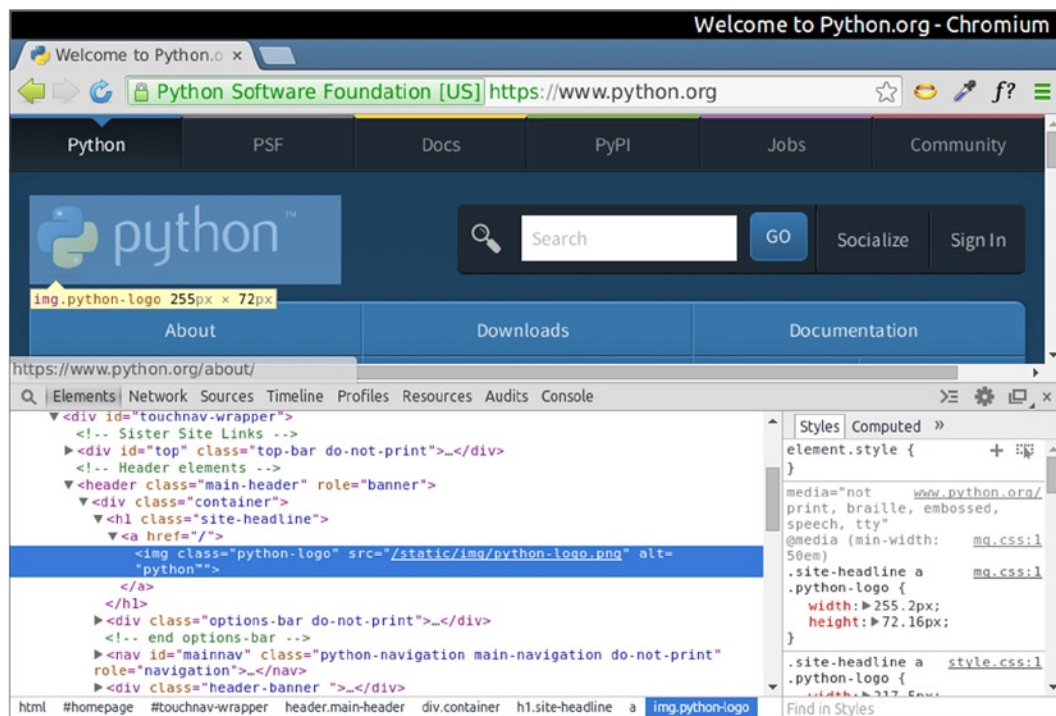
Welcome to Python.org - Chromium

Welcome to Python.o ×

Python Software Foundation [US] https://www.python.org

f?

Python PSF Docs PyPI Jobs Community

python™

Search GO Socialize Sign In

img.python-logo 255px × 72px

About Downloads Documentation

https://www.python.org/about/

Elements Network Sources Timeline Profiles Resources Audits Console

▼<div id="touchnav-wrapper">
<!-- Sister Site Links -->
▶<div id="top" class="top-bar do-not-print">…</div>
<!-- Header elements -->
▼<header class="main-header" role="banner">
▼<div class="container">
▼<h1 class="site-headline">
▼<a href="/">
<img class="python-logo" src="/static/img/python-logo.png" alt="python"">
</a>
</h1>
▶<div class="options-bar do-not-print">…</div>
<!-- end options-bar -->
▶<nav id="mainnav" class="python-navigation main-navigation do-not-print" role="navigation">…</nav>
▶<div class="header-banner ">…</div>

Styles Computed »

element.style {
}

media="not print, braille, embossed, speech, tty" www.python.org/
@media (min-width: 50em) mq.css:1
.site-headline a mq.css:1
.python-logo {
width: ▶255.2px;
height: ▶72.16px;
}

.site-headline a style.css:1
.python-logo {
width: ▶217.5px;

html #homepage #touchnav-wrapper header.main-header div.container h1.site-headline a img.python-logo

Find in Styles